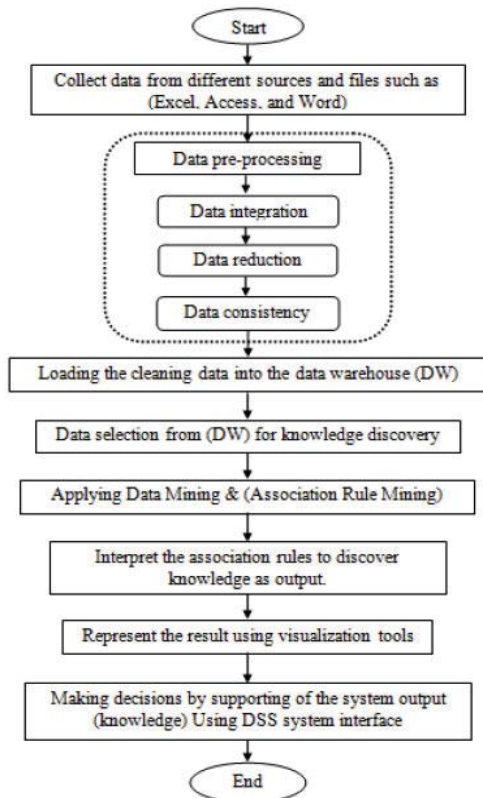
Start

Collect data from different sources and files such as (Excel, Access, and Word)

Data pre-processing

Data integration

Data reduction

Data consistency

Loading the cleaning data into the data warehouse (DW)

Data selection from (DW) for knowledge discovery

Applying Data Mining & (Association Rule Mining)

Interpret the association rules to discover knowledge as output.

Represent the result using visualization tools

Making decisions by supporting of the system output (knowledge) Using DSS system interface

End